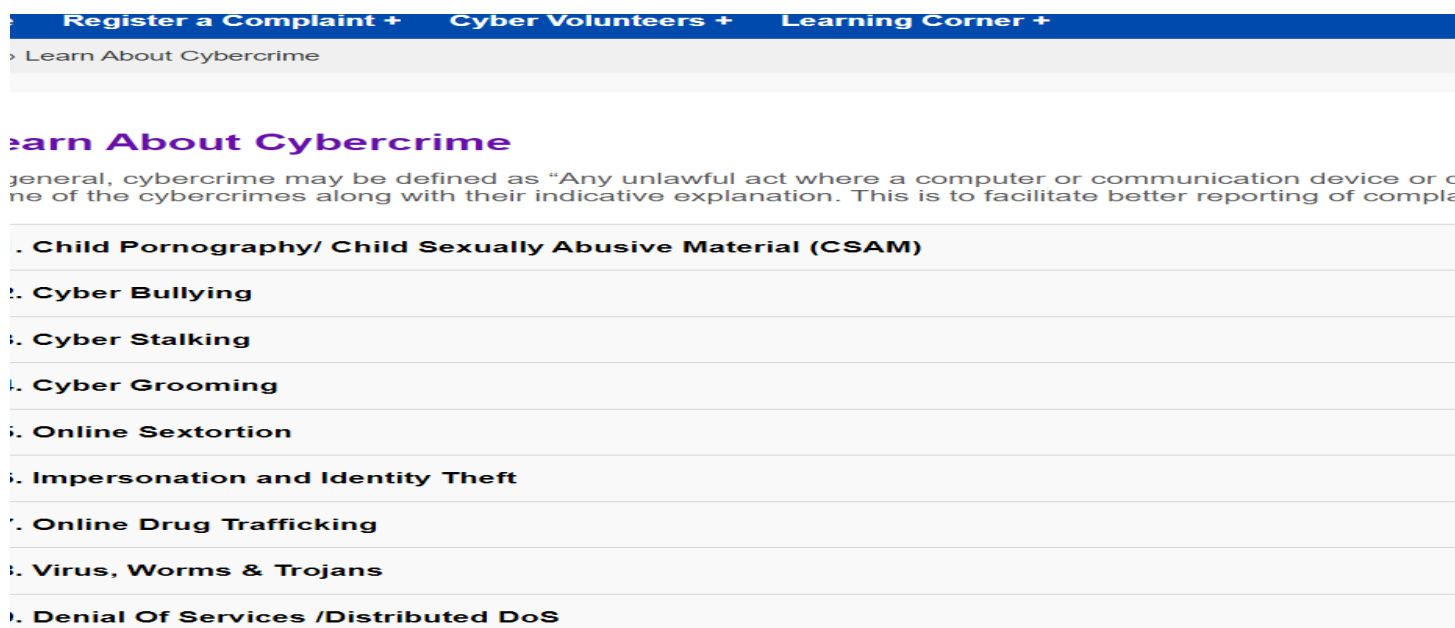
Register a Complaint + Cyber Volunteers + Learning Corner +

› Learn About Cybercrime

earn About Cybercrime

general, cybercrime may be defined as “Any unlawful act where a computer or communication device or c ne of the cybercrimes along with their indicative explanation. This is to facilitate better reporting of compla

. Child Pornography/ Child Sexually Abusive Material (CSAM)

2. Cyber Bullying

. Cyber Stalking

. Cyber Grooming

. Online Sextortion

. Impersonation and Identity Theft

. Online Drug Trafficking

. Virus, Worms & Trojans

. Denial Of Services /Distributed DoS